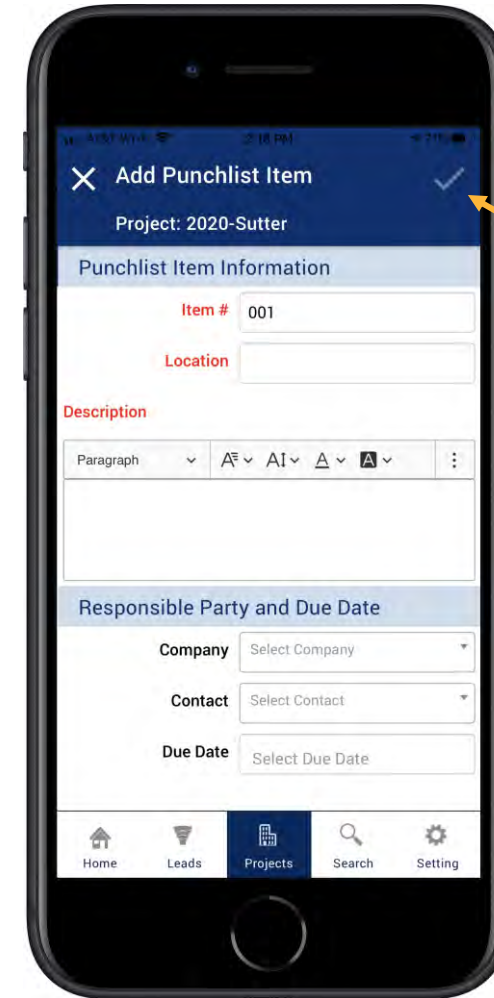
AT&T Wi-Fi 2:18 PM

Add Punchlist Item

Project: 2020-Sutter

Punchlist Item Information

Item # 001

Location

Description

Paragraph

Responsible Party and Due Date

Company Select Company

Contact Select Contact

Due Date Select Due Date

Home Leads Projects Search Setting